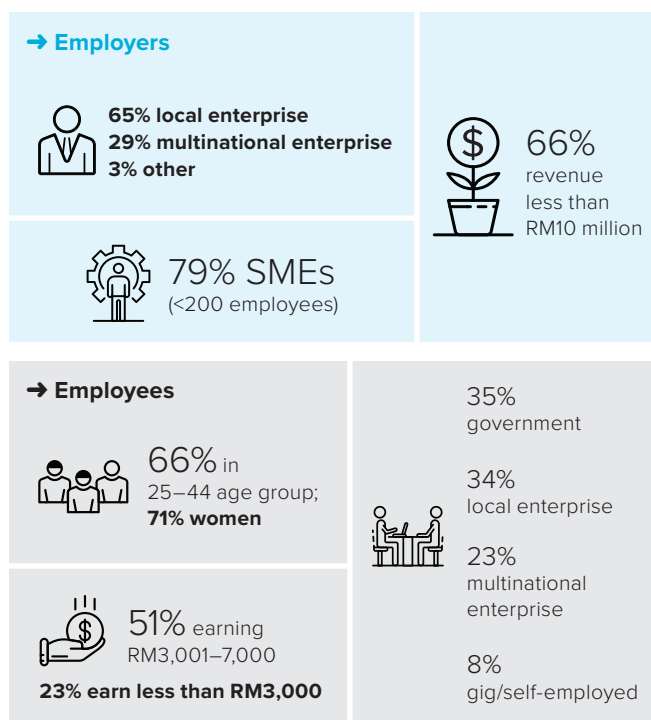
➜ Employers

65% local enterprise
29% multinational enterprise
3% other

66%
revenue less than RM10 million

79% SMEs
(<200 employees)

➜ Employees

66% in 25–44 age group; **71% women**

51% earning RM3,001–7,000

23% earn less than RM3,000

35%
government

34%
local enterprise

23%
multinational enterprise

8%
gig/self-employed